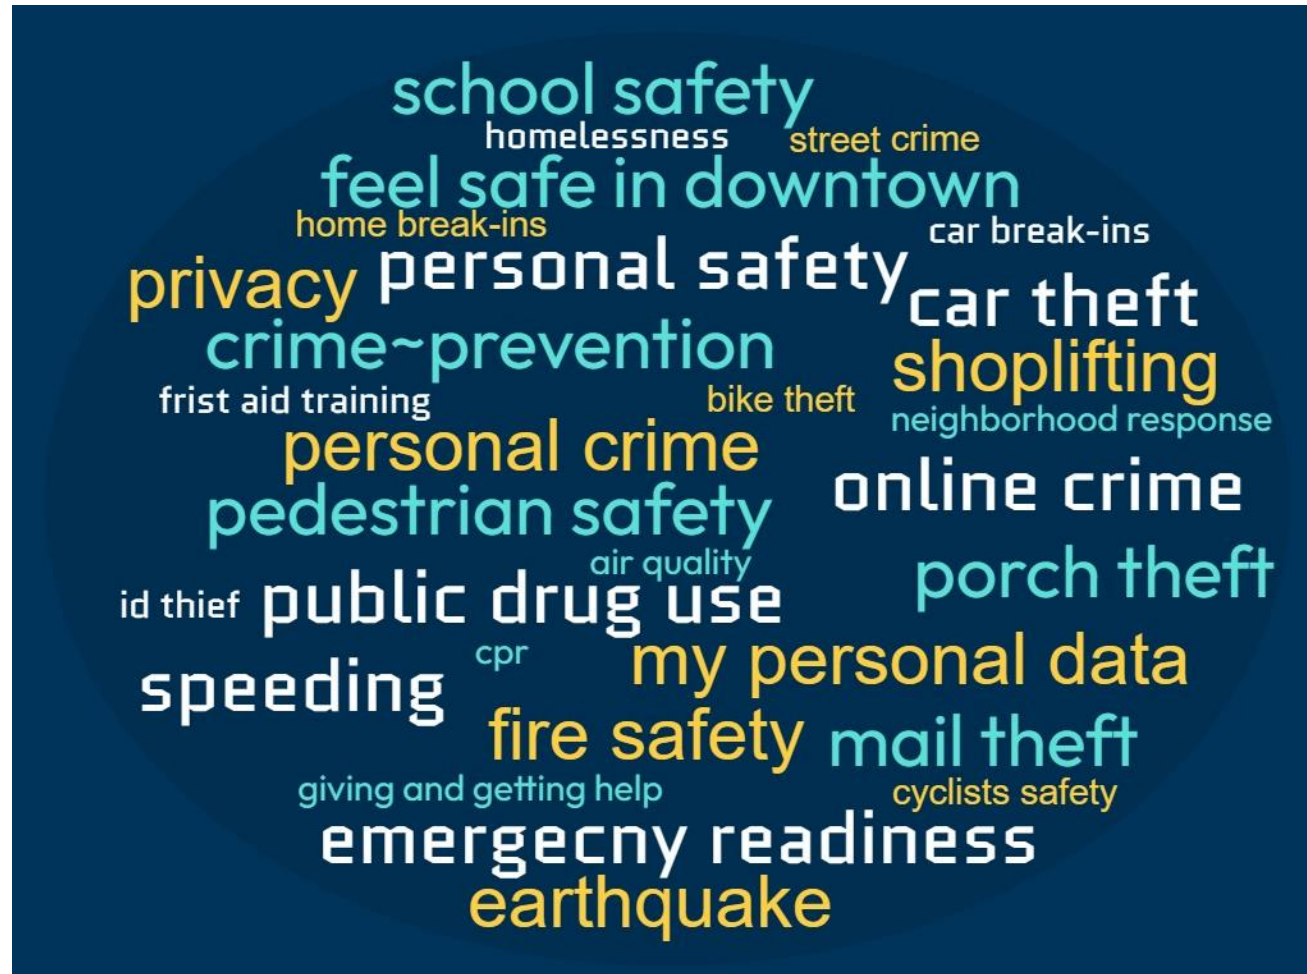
school safety
homelessness street crime
feel safe in downtown
home break-ins car break-ins
privacy personal safety car theft
crime~prevention shoplifting
frist aid training bike theft neighborhood response
personal crime
online crime
pedestrian safety
air quality
id thief public drug use porch theft
cpr
speeding my personal data
fire safety mail theft
giving and getting help cyclists safety
emergecny readiness
earthquake